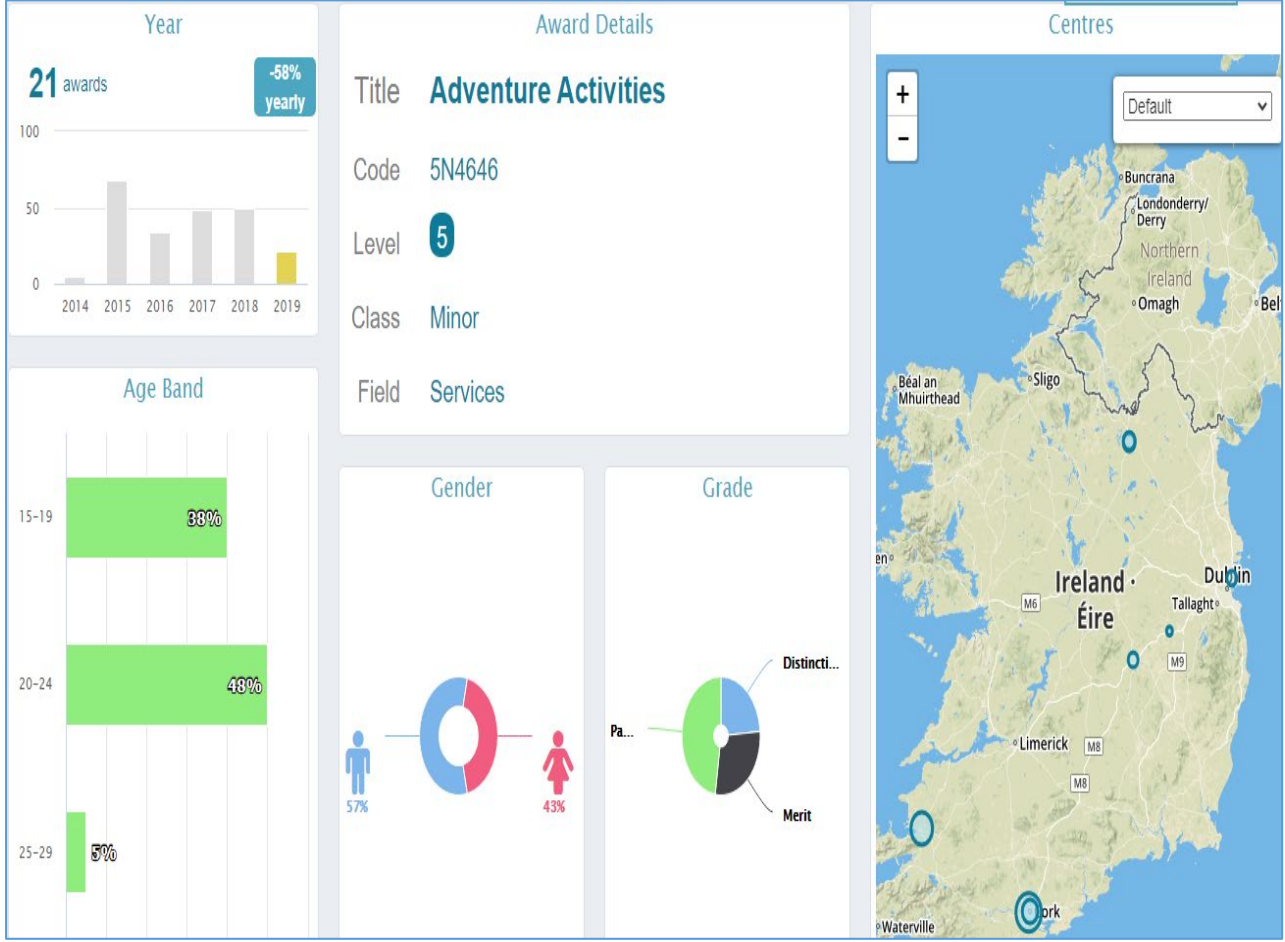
Year

21 awards

-58% yearly

100

50

0

2014 2015 2016 2017 2018 2019

Age Band

15-19 38%

20-24 48%

25-29 5%

Award Details

Title Adventure Activities

Code 5N4646

Level 5

Class Minor

Field Services

Gender

57%

43%

Grade

Distincti...

Pa...

Merit

Centres

+

-

Default

Buncrana

Londonderry/ Derry

Northern Ireland

Omagh

Bel

Béal an Mhuirthead

Sligo

Ireland · Éire

Dublin

Tallaght

M6

M9

Limerick

M8

M8

Waterville

Cork